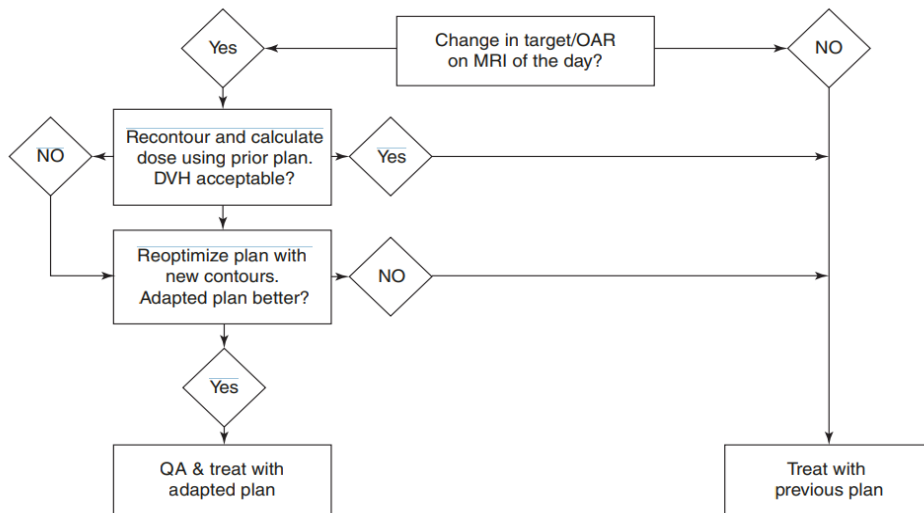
Yes

Change in target/OAR on MRI of the day?

NO

NO

Recontour and calculate dose using prior plan. DVH acceptable?

Yes

Reoptimize plan with new contours. Adapted plan better?

NO

Yes

QA & treat with adapted plan

Treat with previous plan